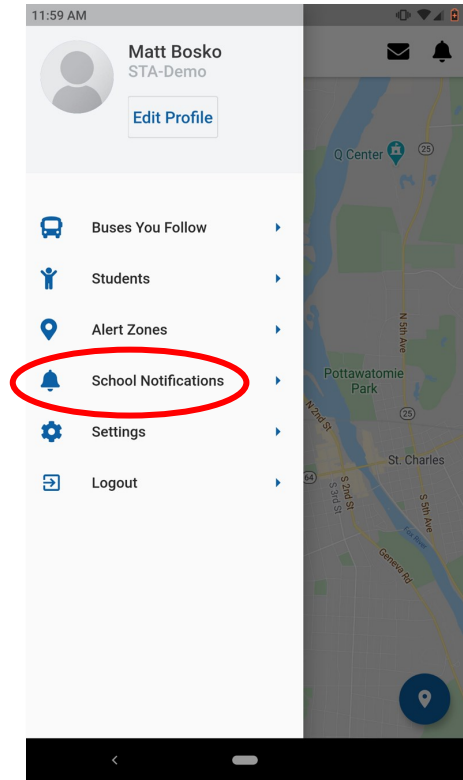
11:59 AM

Matt Bosko
STA-Demo

Edit Profile

Buses You Follow

Students

Alert Zones

School Notifications

Settings

Logout

Q Center

25

N 5th Ave

Pottawatomie Park

N 2nd St

25

64

St. Charles

S 2nd St

S 3rd St

S 5th Ave

Fox River

Geneva Rd